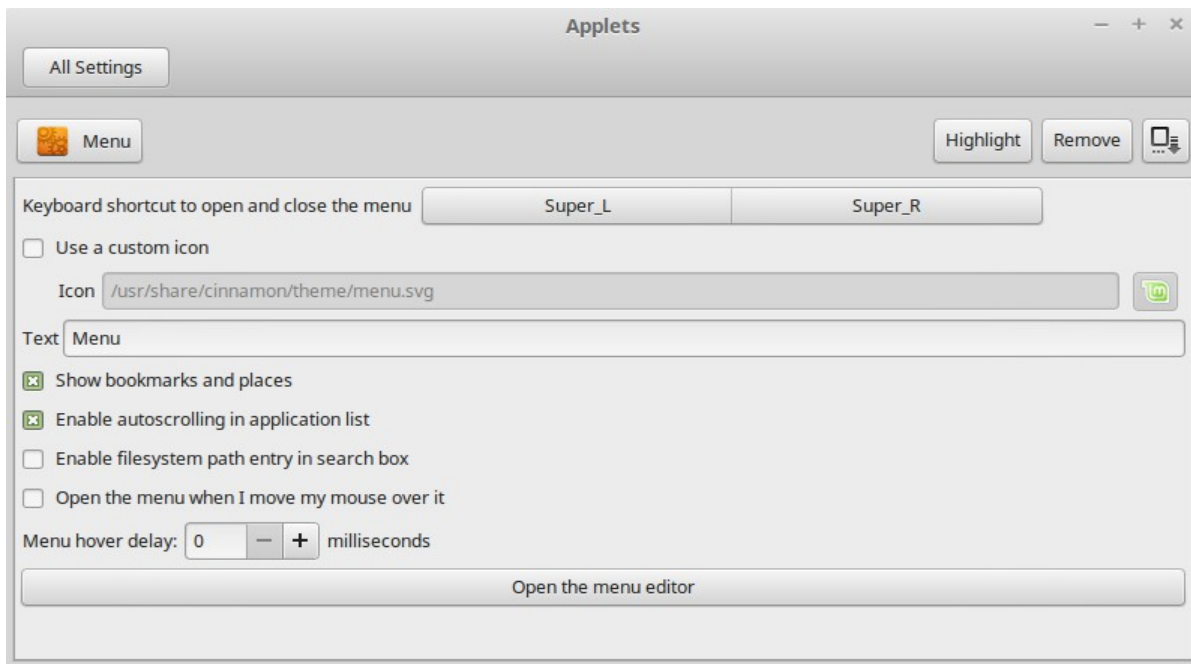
Applets

– + ×

All Settings

Menu

Highlight Remove

Keyboard shortcut to open and close the menu Super_L Super_R

Use a custom icon

Icon /usr/share/cinnamon/theme/menu.svg

Text Menu

Show bookmarks and places

Enable autoscrolling in application list

Enable filesystem path entry in search box

Open the menu when I move my mouse over it

Menu hover delay: 0 – + milliseconds

Open the menu editor